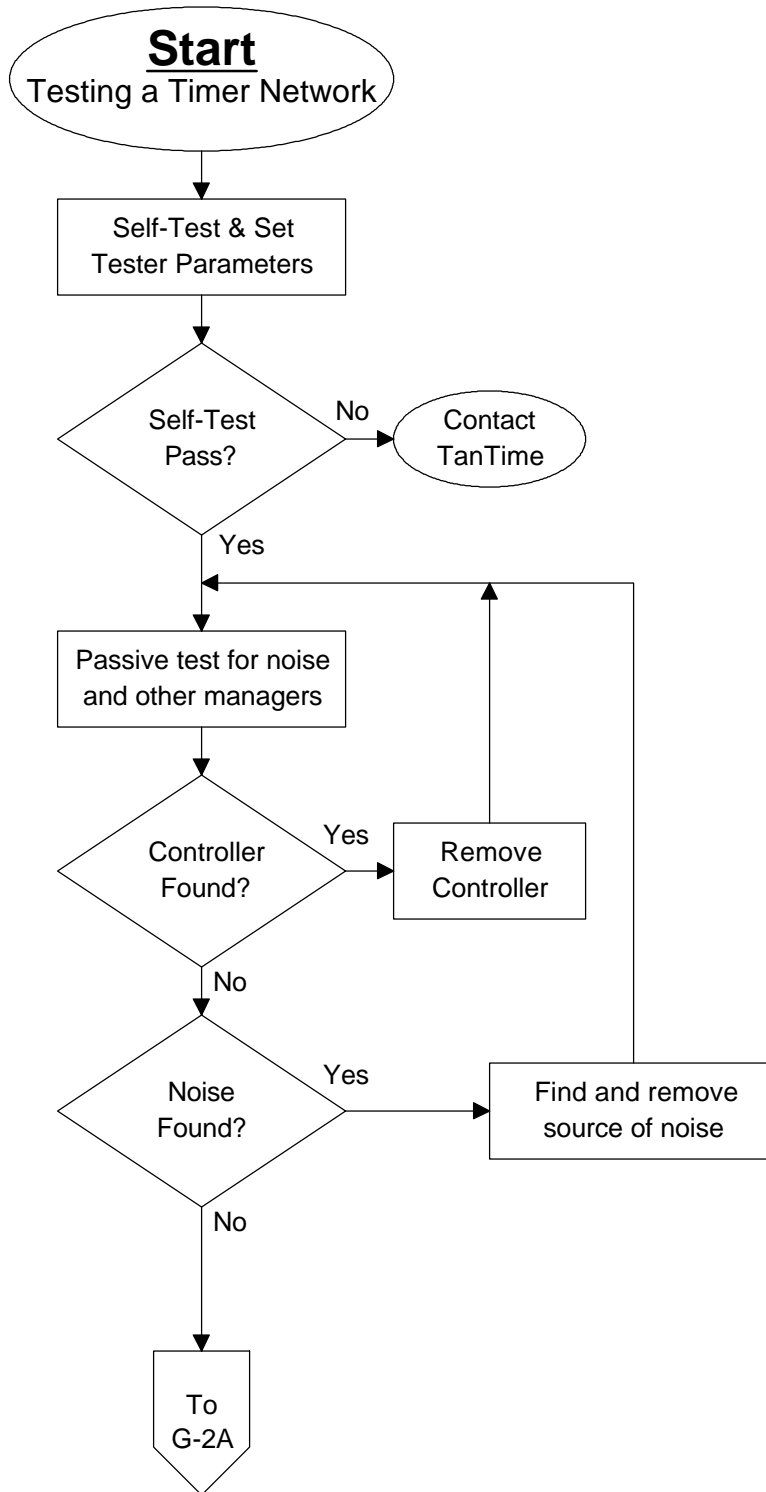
Start
Testing a Timer Network

Self-Test & Set Tester Parameters

Self-Test Pass?

No

Contact TanTime

Yes

Passive test for noise and other managers

Controller Found?

Yes

Remove Controller

No

Noise Found?

Yes

Find and remove source of noise

No

To G-2A